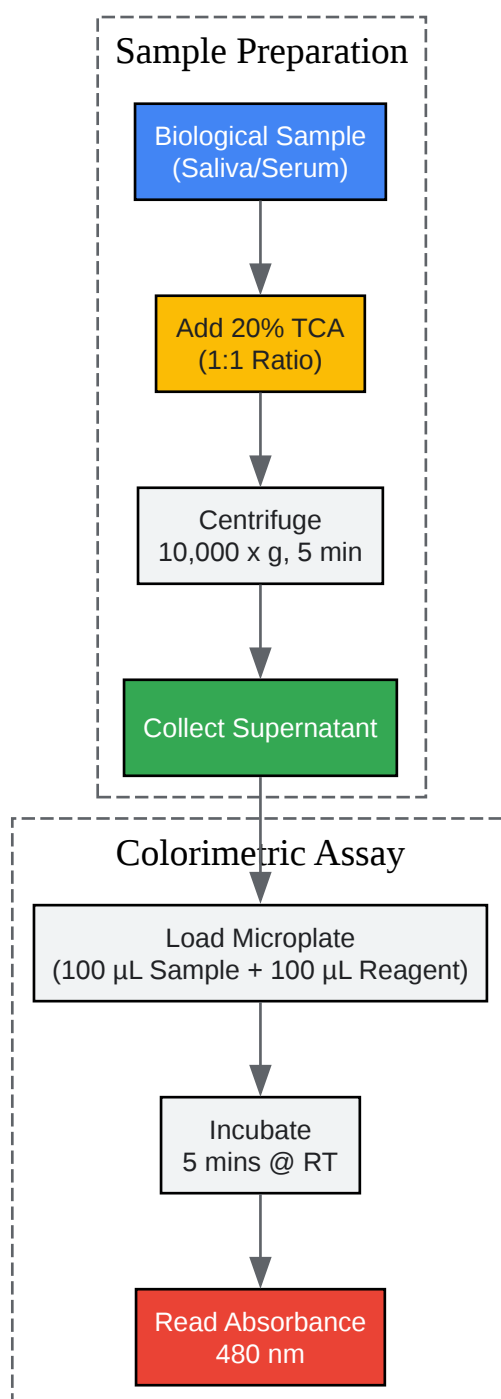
Sample Preparation

Biological Sample
(Saliva/Serum)

Add 20% TCA
(1:1 Ratio)

Centrifuge
10,000 x g, 5 min

Collect Supernatant

Colorimetric Assay

Load Microplate
(100 µL Sample + 100 µL Reagent)

Incubate
5 mins @ RT

Read Absorbance
480 nm